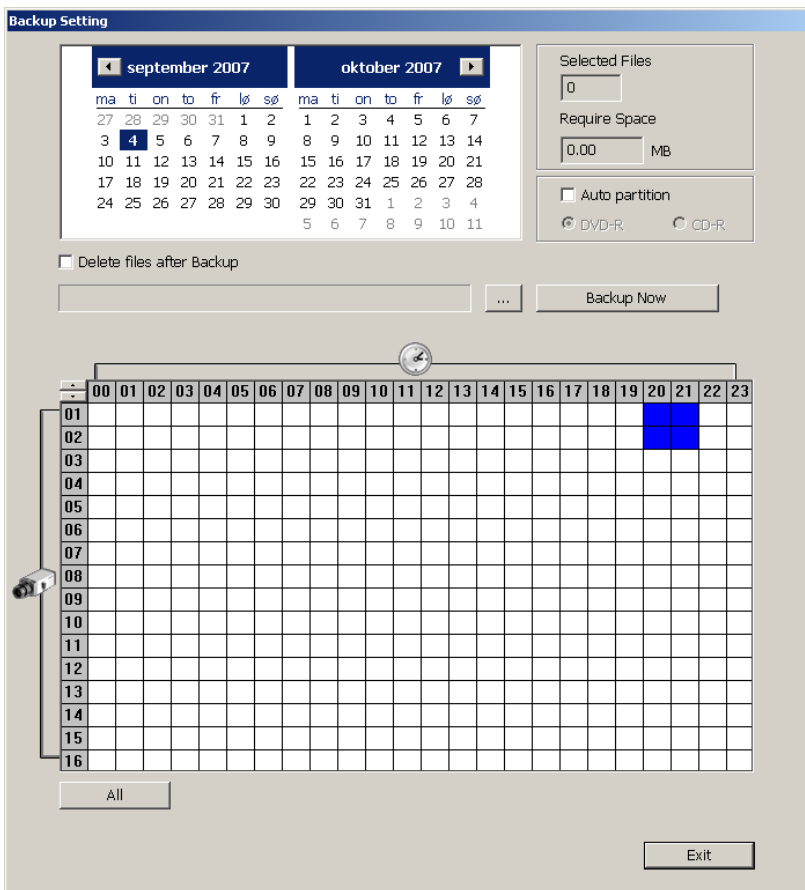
Backup Setting

september 2007

| ma | ti | on | to | fr | lø | sø |
|---|---|---|---|---|---|---|
| 27 | 28 | 29 | 30 | 31 | 1 | 2 |
| 3 | 4 | 5 | 6 | 7 | 8 | 9 |
| 10 | 11 | 12 | 13 | 14 | 15 | 16 |
| 17 | 18 | 19 | 20 | 21 | 22 | 23 |
| 24 | 25 | 26 | 27 | 28 | 29 | 30 |

oktober 2007

| ma | ti | on | to | fr | lø | sø |
|---|---|---|---|---|---|---|
| 1 | 2 | 3 | 4 | 5 | 6 | 7 |
| 8 | 9 | 10 | 11 | 12 | 13 | 14 |
| 15 | 16 | 17 | 18 | 19 | 20 | 21 |
| 22 | 23 | 24 | 25 | 26 | 27 | 28 |
| 29 | 30 | 31 | 1 | 2 | 3 | 4 |
| 5 | 6 | 7 | 8 | 9 | 10 | 11 |

Selected Files
0
Require Space
0.00 MB

Auto partition
DVD-R CD-R

Delete files after Backup

...
Backup Now

00 01 02 03 04 05 06 07 08 09 10 11 12 13 14 15 16 17 18 19 20 21 22 23

01
02
03
04
05
06
07
08
09
10
11
12
13
14
15
16

All

Exit